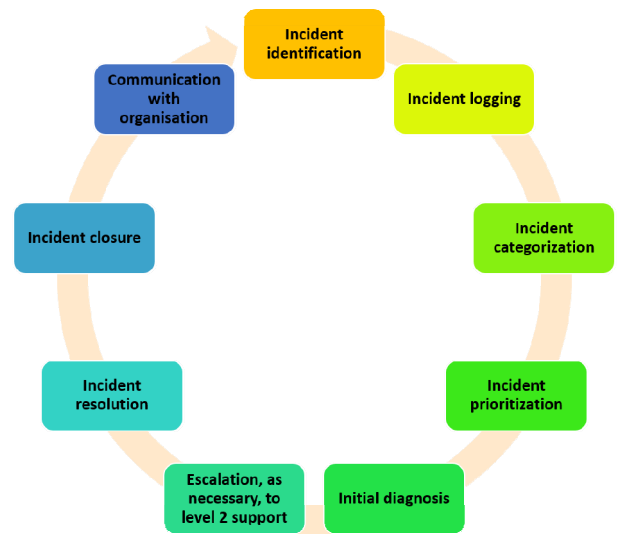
Incident identification

Incident logging

Incident categorization

Incident prioritization

Initial diagnosis

Escalation, as necessary, to level 2 support

Incident resolution

Incident closure

Communication with organisation